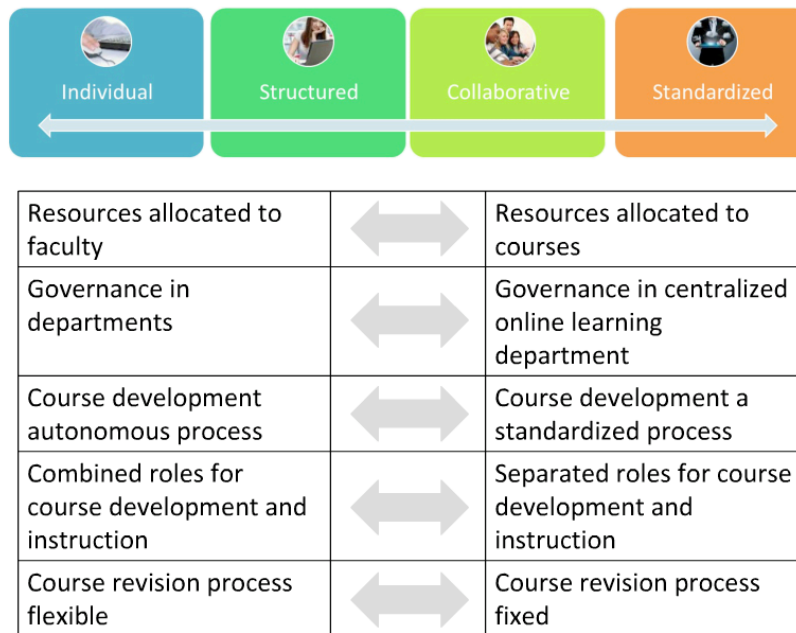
Individual

Structured

Collaborative

Standardized

| Resources allocated to faculty | | Resources allocated to courses |
|---|---|---|
| Governance in departments | | Governance in centralized online learning department |
| Course development autonomous process | | Course development a standardized process |
| Combined roles for course development and instruction | | Separated roles for course development and instruction |
| Course revision process flexible | | Course revision process fixed |